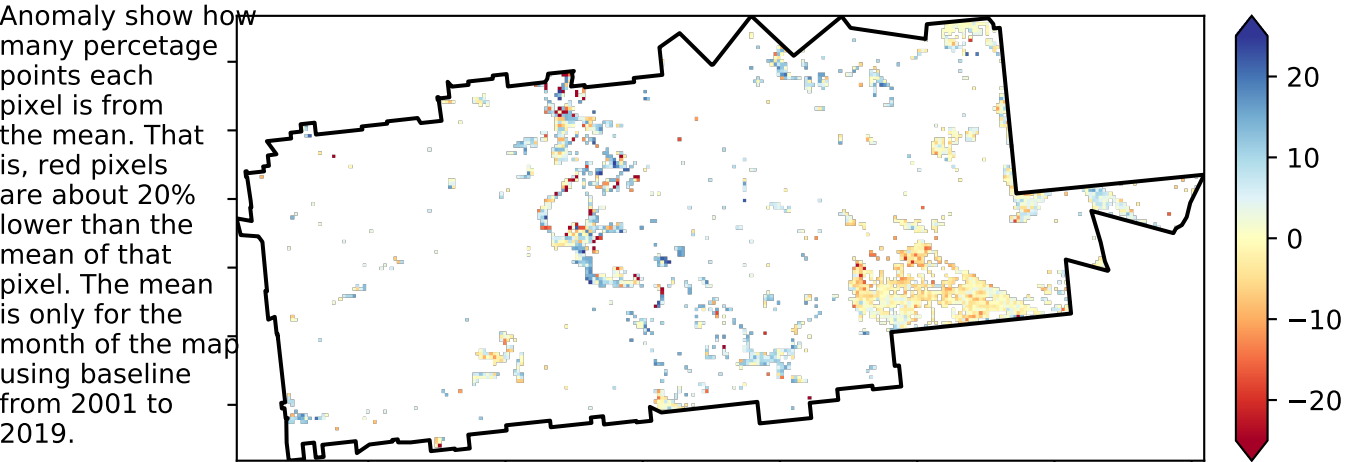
Anomaly show how many percetage points each pixel is from the mean. That is, red pixels are about 20% lower than the mean of that pixel. The mean is only for the month of the map using baseline from 2001 to 2019.

20
10
0
−10
−20